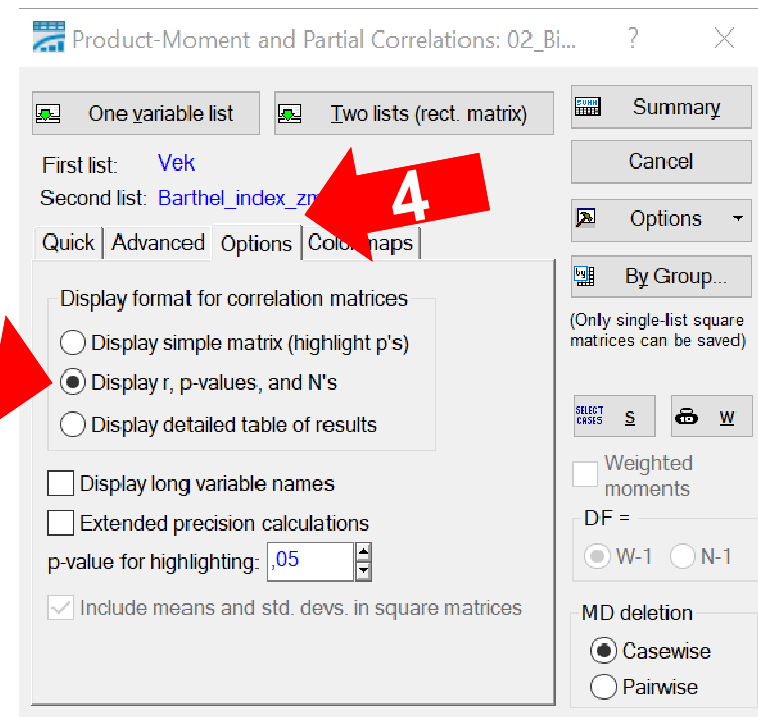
Product-Moment and Partial Correlations: 02_Bi...

?

One variable list

Two lists (rect. matrix)

Summary

First list: Vek

Second list: Barthel_index_zm

Cancel

4

Options

Quick

Advanced

Options

Color maps

By Group...

Display format for correlation matrices

(Only single-list square matrices can be saved)

Display simple matrix (highlight p's)

Display r, p-values, and N's

Display detailed table of results

SELECT CASES

S

W

Display long variable names

Weighted moments

Extended precision calculations

DF =

p-value for highlighting: ,05

W-1

N-1

Include means and std. devs. in square matrices

MD deletion

Casewise

Pairwise